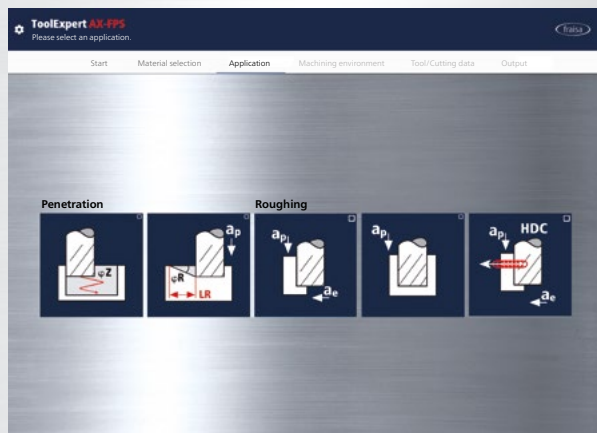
ToolExpert AX-FPS
Please select an application.

fraisa

Start
Material selection
Application
Machining environment
Tool/Cutting data
Output

Penetration

$\varphi Z$

$a_p$
$\varphi R$
LR

Roughing

$a_p$
$a_e$

$a_p$

HDC
$a_p$
$a_e$